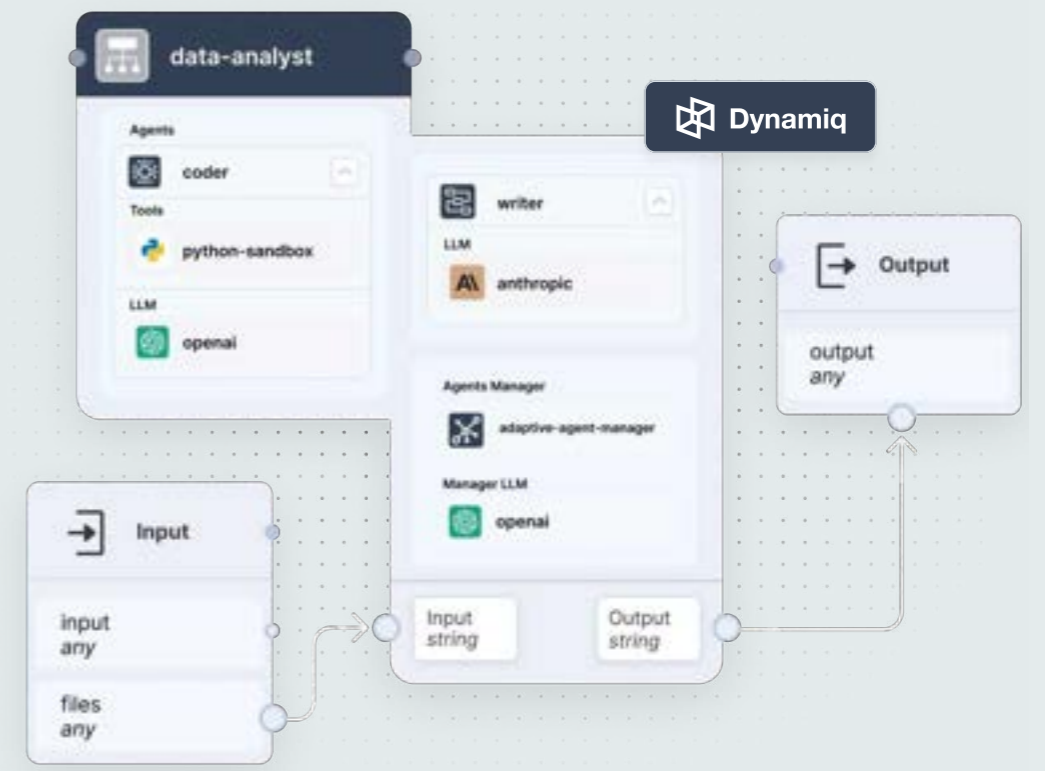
data-analyst

Agents

coder

Tools

python-sandbox

LLM

openai

Dynamiq

writer

LLM

anthropic

Agents Manager

adaptive-agent-manager

Manager LLM

openai

Input string

Output string

Output

output
any

Input

input
any

files
any